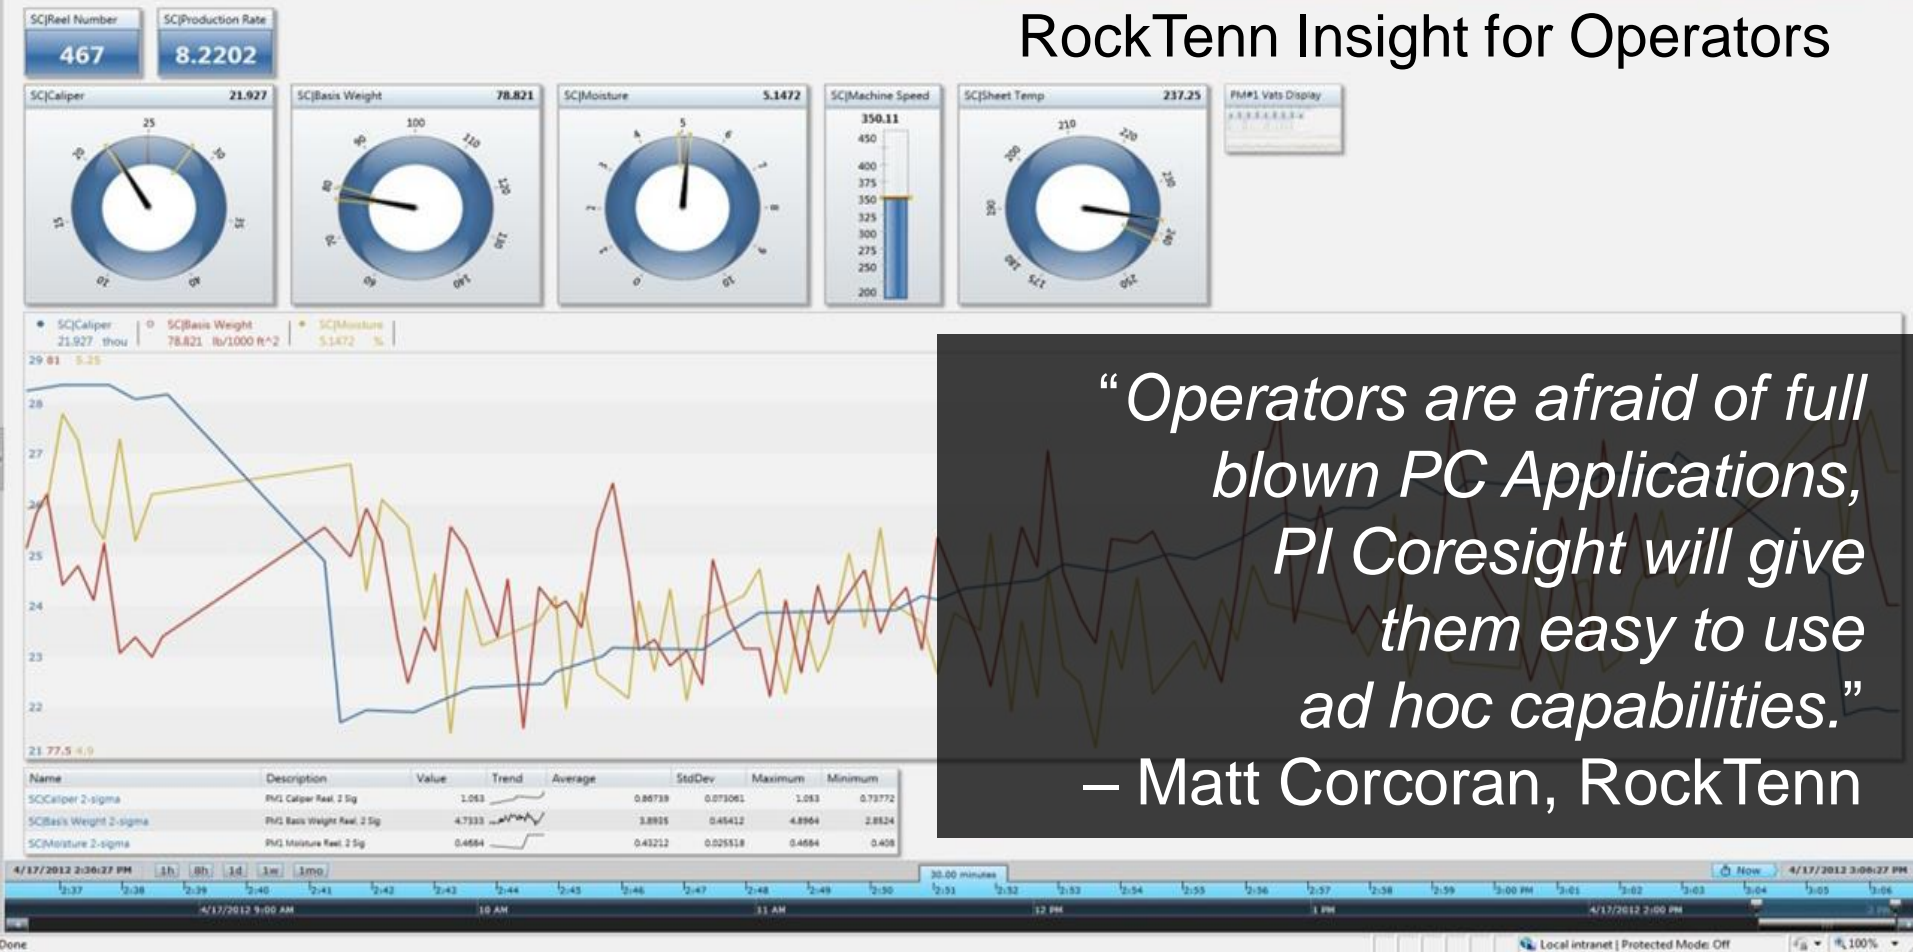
SC|Reel Number
467

SC|Production Rate
8.2202

RockTenn Insight for Operators

SC|Caliper 21.927

SC|Basis Weight 78.821

SC|Moisture 5.1472

SC|Machine Speed 350.11

SC|Sheet Temp 237.25

PM#1 Vats Display

SC|Caliper 21.927 thou
SC|Basis Weight 78.821 lb/1000 ft^2
SC|Moisture 5.1472 %

“Operators are afraid of full blown PC Applications, PI Coresight will give them easy to use ad hoc capabilities.”
– Matt Corcoran, RockTenn

| Name | Description | Value | Trend | Average | StdDev | Maximum | Minimum |
|---|---|---|---|---|---|---|---|
| SC|Caliper 2-sigma | PM1 Caliper Reel 2 Sig | 1.063 | | 0.86739 | 0.073061 | 1.063 | 0.73772 |
| SC|Basis Weight 2-sigma | PM1 Basis Weight Reel 2 Sig | 4.7333 | | 3.8935 | 0.45412 | 4.8964 | 2.8524 |
| SC|Moisture 2-sigma | PM1 Moisture Reel 2 Sig | 0.4684 | | 0.43212 | 0.025518 | 0.4684 | 0.408 |

4/17/2012 2:36:27 PM 1h 8h 1d 1w 1mo 30.00 minutes Now 4/17/2012 3:06:27 PM

4/17/2012 9:00 AM 10 AM 11 AM 12 PM 1 PM 4/17/2012 2:00 PM

Done Local intranet | Protected Mode: Off 100%